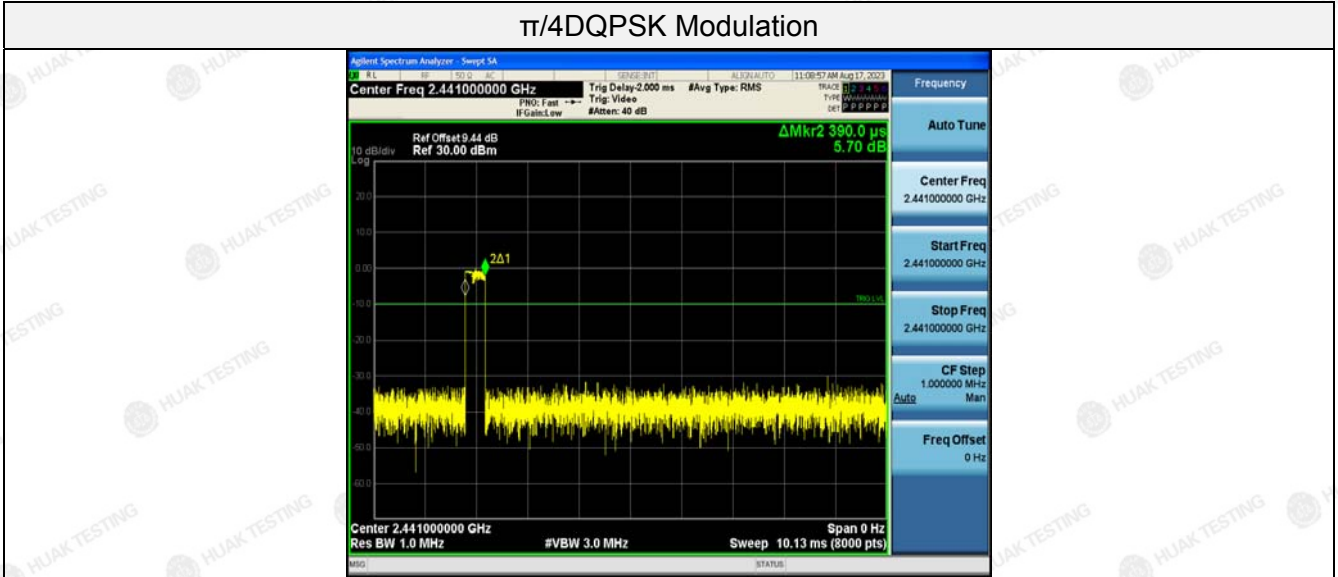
π/4DQPSK Modulation

Agilent Spectrum Analyzer - Swept SA

RL RF 50 Ω AC SENSE:INT ALIGN AUTO 11:08:57 AM Aug 17, 2023

Center Freq 2.441000000 GHz

PNO: Fast IFGain:Low

Trig Delay-2.000 ms Trig: Video #Atten: 40 dB

#Avg Type: RMS

TRACE 1 2 3 4 5 6 TYPE W DET P P P P P P

Frequency

Ref Offset 9.44 dB
10 dB/div Ref 30.00 dBm
Log

ΔMkr2 390.0 μs
5.70 dB

20.0
10.0
0.00
-10.0
-20.0
-30.0
-40.0
-50.0
-60.0

2Δ1

TRIG LVL

Center 2.441000000 GHz
Res BW 1.0 MHz
#VBW 3.0 MHz
Span 0 Hz
Sweep 10.13 ms (8000 pts)

Auto Tune

Center Freq
2.441000000 GHz

Start Freq
2.441000000 GHz

Stop Freq
2.441000000 GHz

CF Step
1.000000 MHz
Auto Man

Freq Offset
0 Hz

MSG STATUS

HUAK TESTING